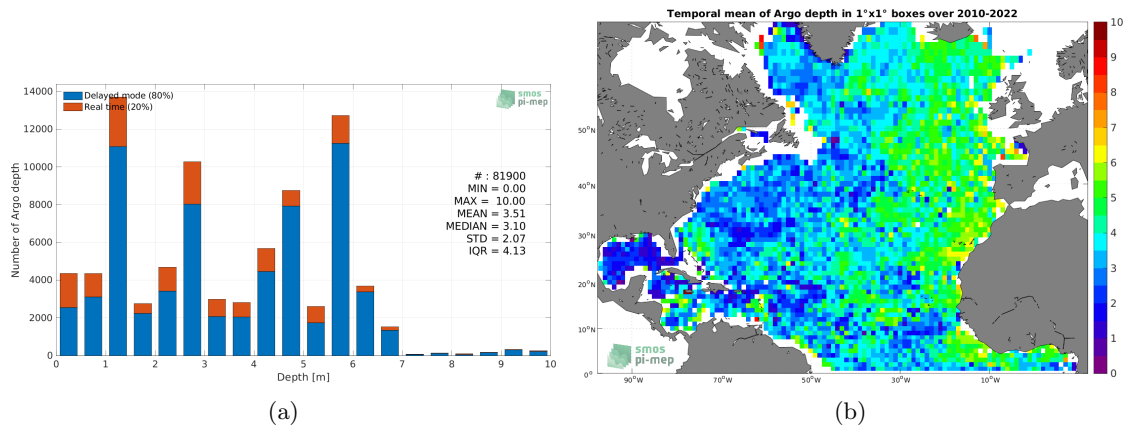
Delayed mode (80%)
Real time (20%)

smos pi-mep

# : 81900
MIN = 0.00
MAX = 10.00
MEAN = 3.51
MEDIAN = 3.10
STD = 2.07
IQR = 4.13

Number of Argo depth

14000
12000
10000
8000
6000
4000
2000
0

0 1 2 3 4 5 6 7 8 9 10

Depth [m]

(a)

Temporal mean of Argo depth in 1°x1° boxes over 2010-2022

50°N
40°N
30°N
20°N
10°N
0°

90°W 70°W 50°W 30°W 10°W

smos pi-mep

10
9
8
7
6
5
4
3
2
1
0

(b)